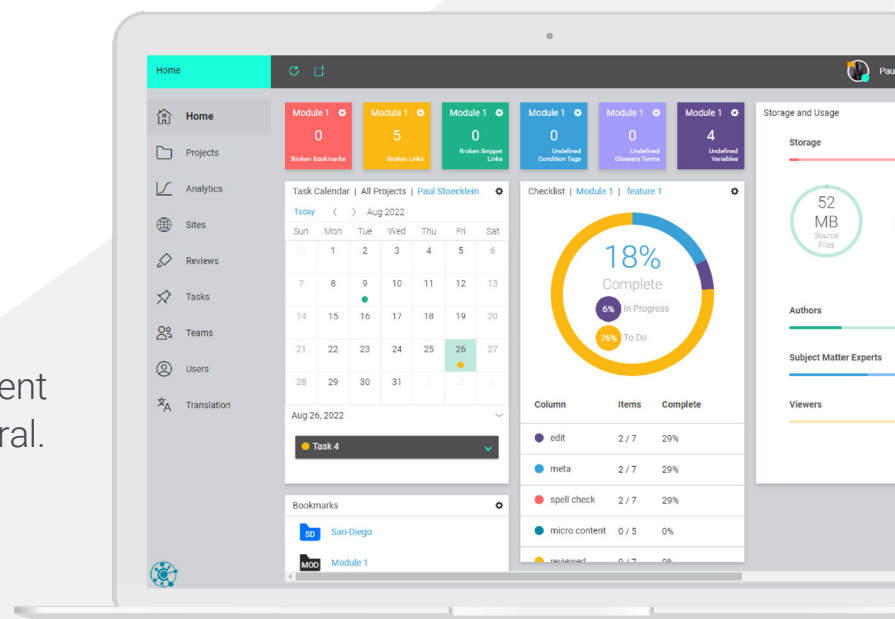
ent
ral.

Home

Paul

Home
Projects
Analytics
Sites
Reviews
Tasks
Teams
Users
Translation

Module 1
0
Broken Bookmarks

Module 1
5
Broken Links

Module 1
0
Broken Snippet Links

Module 1
0
Undefined Condition Tags

Module 1
0
Undefined Glossary Terms

Module 1
4
Undefined Variables

Storage and Usage
Storage
52 MB
Source Files
Authors
Subject Matter Experts
Viewers

Task Calendar | All Projects | Paul Stoecklein
Today ‹ › Aug 2022

| Sun | Mon | Tue | Wed | Thu | Fri | Sat |
|---|---|---|---|---|---|---|
| 31 | 1 | 2 | 3 | 4 | 5 | 6 |
| 7 | 8 | 9 | 10 | 11 | 12 | 13 |
| 14 | 15 | 16 | 17 | 18 | 19 | 20 |
| 21 | 22 | 23 | 24 | 25 | 26 | 27 |
| 28 | 29 | 30 | 31 | 1 | 2 | 3 |

Aug 26, 2022
Task 4

Bookmarks
SD San-Diego
MOD Module 1

Checklist | Module 1 | feature 1
18%
Complete
6% In Progress
76% To Do

| Column | Items | Complete |
|---|---|---|
| edit | 2 / 7 | 29% |
| meta | 2 / 7 | 29% |
| spell check | 2 / 7 | 29% |
| micro content | 0 / 5 | 0% |
| reviewed | 0 / 7 | 0% |